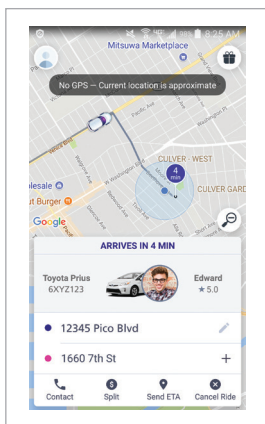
8:25 AM

Mitsuwa Marketplace

No GPS — Current location is approximate

CULVER - WEST

4 min

CULVER GARD

lesale

t Burger

Google

ARRIVES IN 4 MIN

Toyota Prius
6XYZ123

Edward
★ 5.0

12345 Pico Blvd

1660 7th St

Contact

Split

Send ETA

Cancel Ride